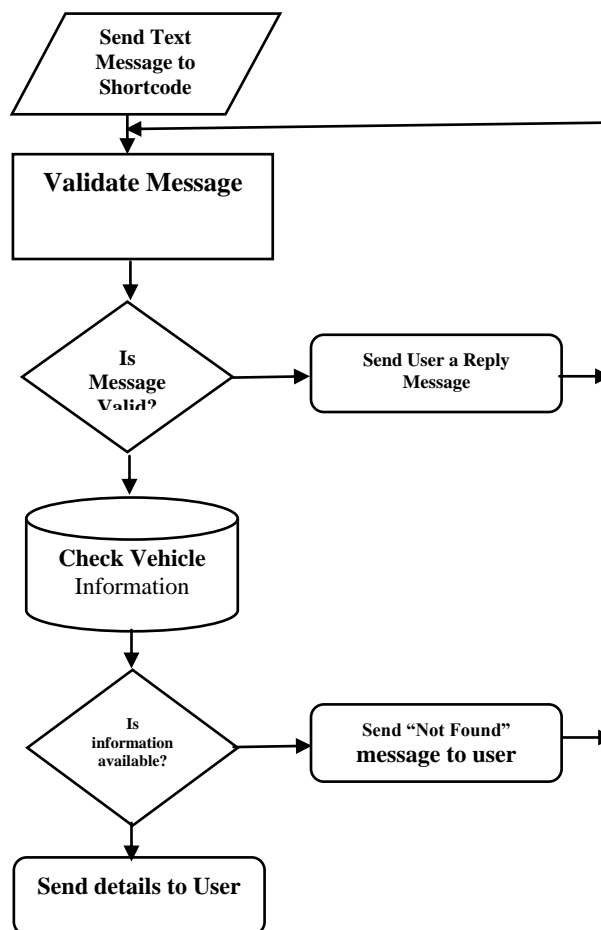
Send Text Message to Shortcode

Validate Message

Is Message Valid?

Send User a Reply Message

Check Vehicle Information

Is information available?

Send "Not Found" message to user

Send details to User